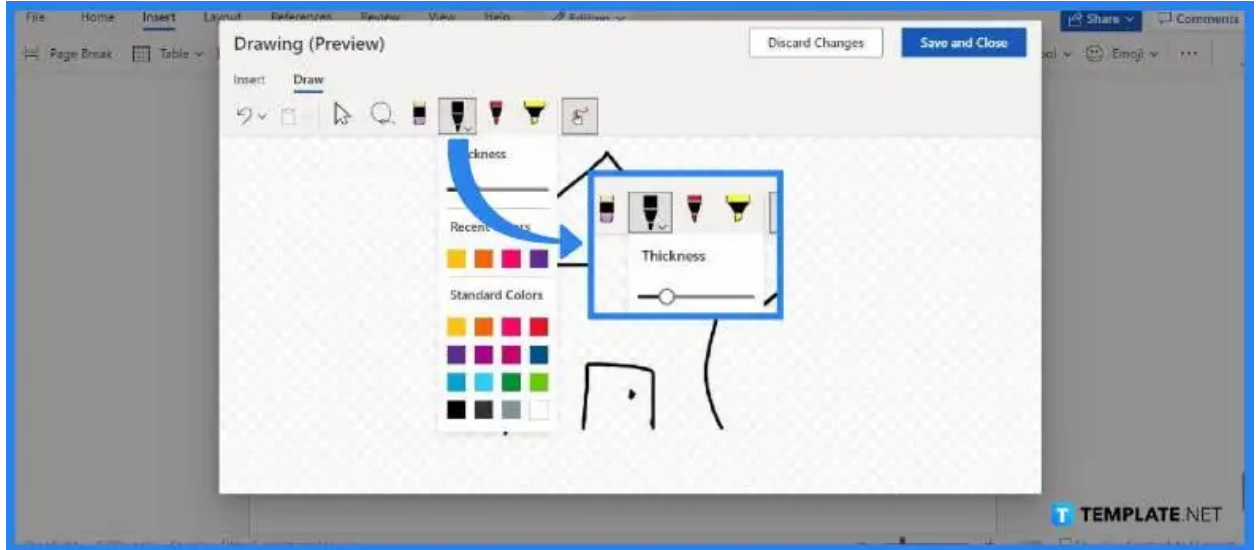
File Home Insert Layout References Review View Help Editing

Share Comments

Page Break Table Emoji

Drawing (Preview)

Discard Changes

Save and Close

Insert Draw

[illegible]ckness

Recent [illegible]s

Standard Colors

Thickness

TEMPLATE.NET